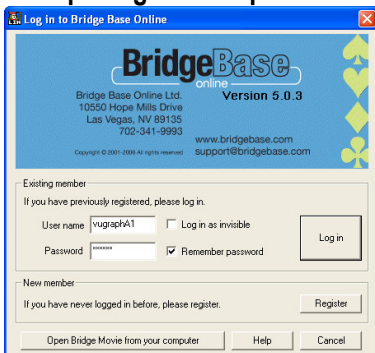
Log in to Bridge Base Online

BridgeBase
online
Version 5.0.3

Bridge Base Online Ltd.
10550 Hope Mills Drive
Las Vegas, NV 89135
702-341-9993

www.bridgebase.com
support@bridgebase.com

Copyright © 2001-2006 All rights reserved

Existing member
If you have previously registered, please log in.
User name vugraphA1
Log in as invisible
Password ******
Remember password
Log in

New member
If you have never logged in before, please register.
Register

Open Bridge Movie from your computer
Help
Cancel